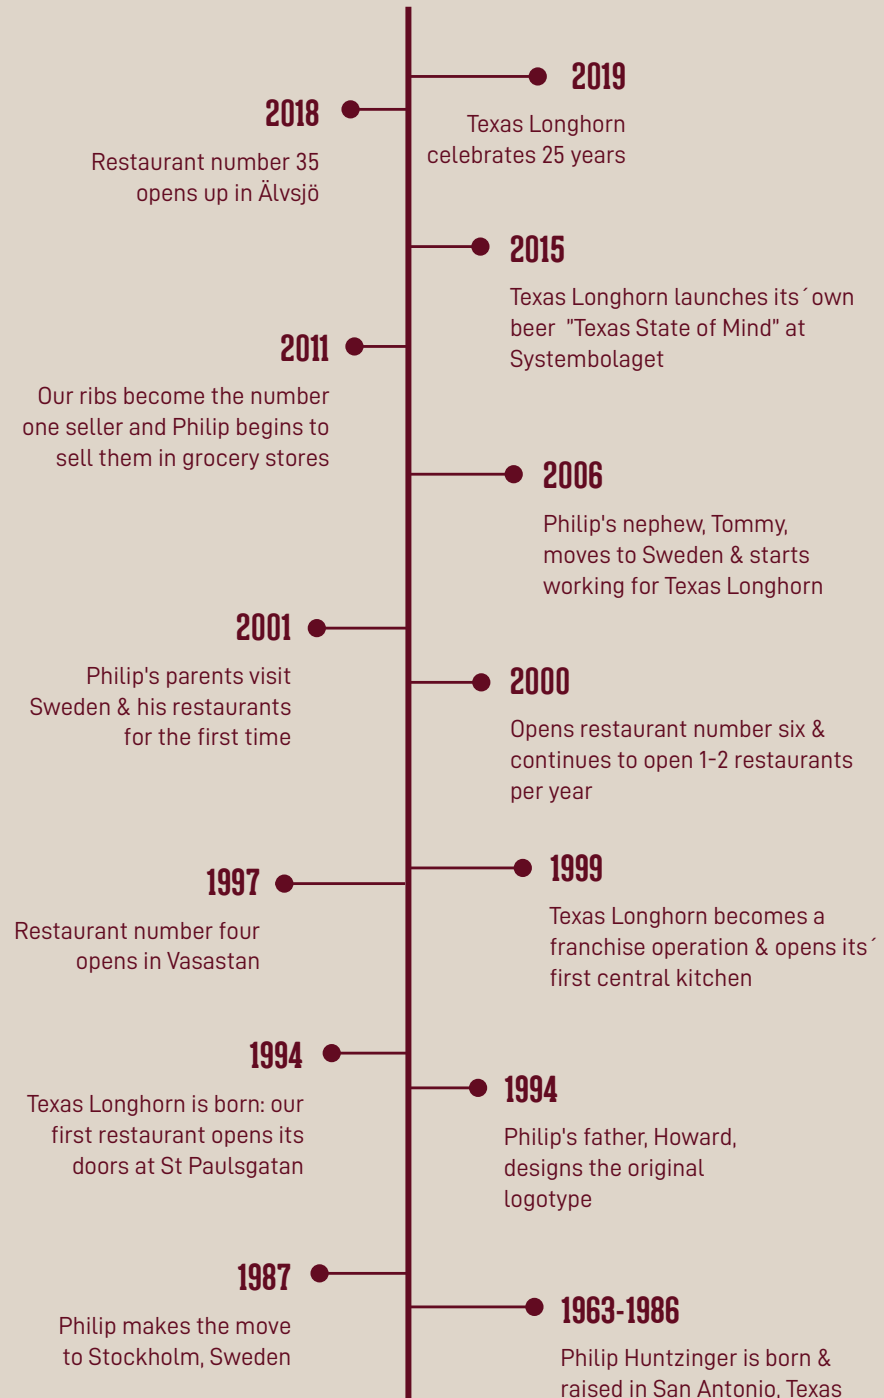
2019

Texas Longhorn celebrates 25 years

2018

Restaurant number 35 opens up in Älvsjö

2015

Texas Longhorn launches its´own beer "Texas State of Mind" at Systembolaget

2011

Our ribs become the number one seller and Philip begins to sell them in grocery stores

2006

Philip's nephew, Tommy, moves to Sweden & starts working for Texas Longhorn

2001

Philip's parents visit Sweden & his restaurants for the first time

2000

Opens restaurant number six & continues to open 1-2 restaurants per year

1997

Restaurant number four opens in Vasastan

1999

Texas Longhorn becomes a franchise operation & opens its´ first central kitchen

1994

Texas Longhorn is born: our first restaurant opens its doors at St Paulsgatan

1994

Philip's father, Howard, designs the original logotype

1987

Philip makes the move to Stockholm, Sweden

1963-1986

Philip Huntzinger is born & raised in San Antonio, Texas